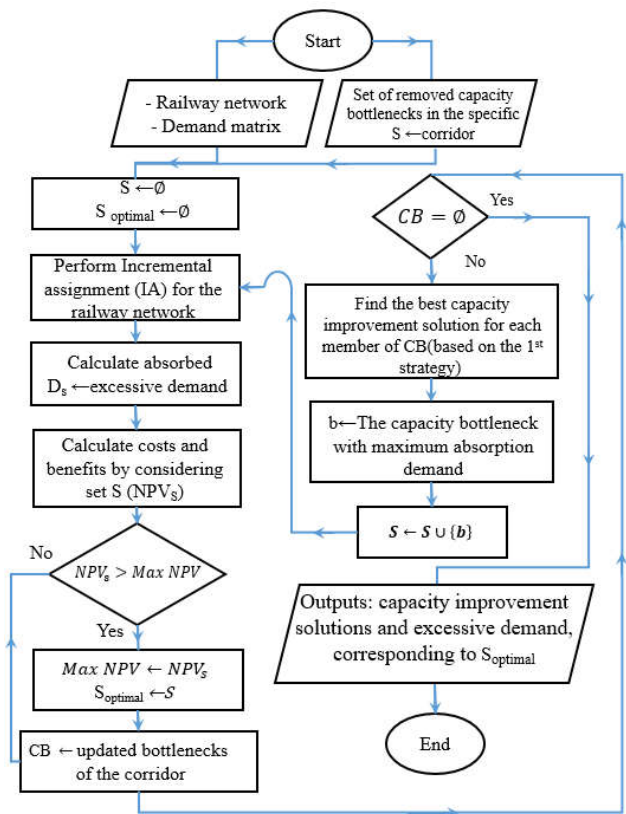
Start

- Railway network
- Demand matrix

Set of removed capacity bottlenecks in the specific S ←corridor

S ←∅
S $_{optimal}$ ←∅

Perform Incremental assignment (IA) for the railway network

Calculate absorbed D$_s$ ←excessive demand

Calculate costs and benefits by considering set S (NPV$_S$)

No

$NPV_s > Max\ NPV$

Yes

$Max\ NPV \leftarrow NPV_s$
S$_{optimal}$ ←$S$

CB ←updated bottlenecks of the corridor

$CB = \emptyset$

Yes

No

Find the best capacity improvement solution for each member of CB(based on the 1$^{st}$ strategy)

b←The capacity bottleneck with maximum absorption demand

$S \leftarrow S \cup \{b\}$

Outputs: capacity improvement solutions and excessive demand, corresponding to S$_{optimal}$

End